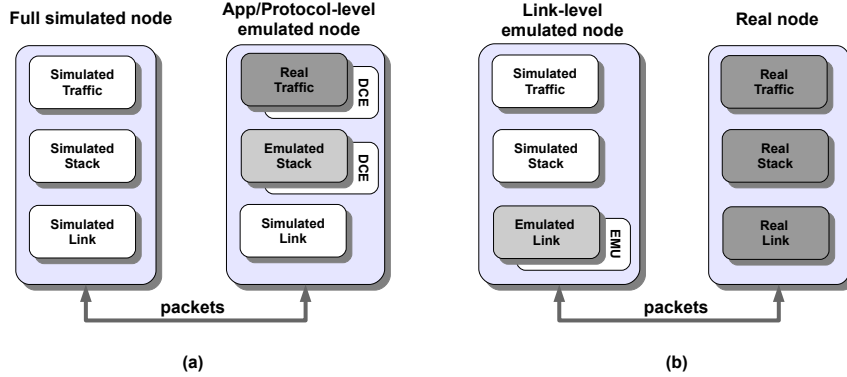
Full simulated node

Simulated Traffic

Simulated Stack

Simulated Link

App/Protocol-level emulated node

Real Traffic

DCE

Emulated Stack

DCE

Simulated Link

packets

(a)

Link-level emulated node

Simulated Traffic

Simulated Stack

Emulated Link

EMU

Real node

Real Traffic

Real Stack

Real Link

packets

(b)